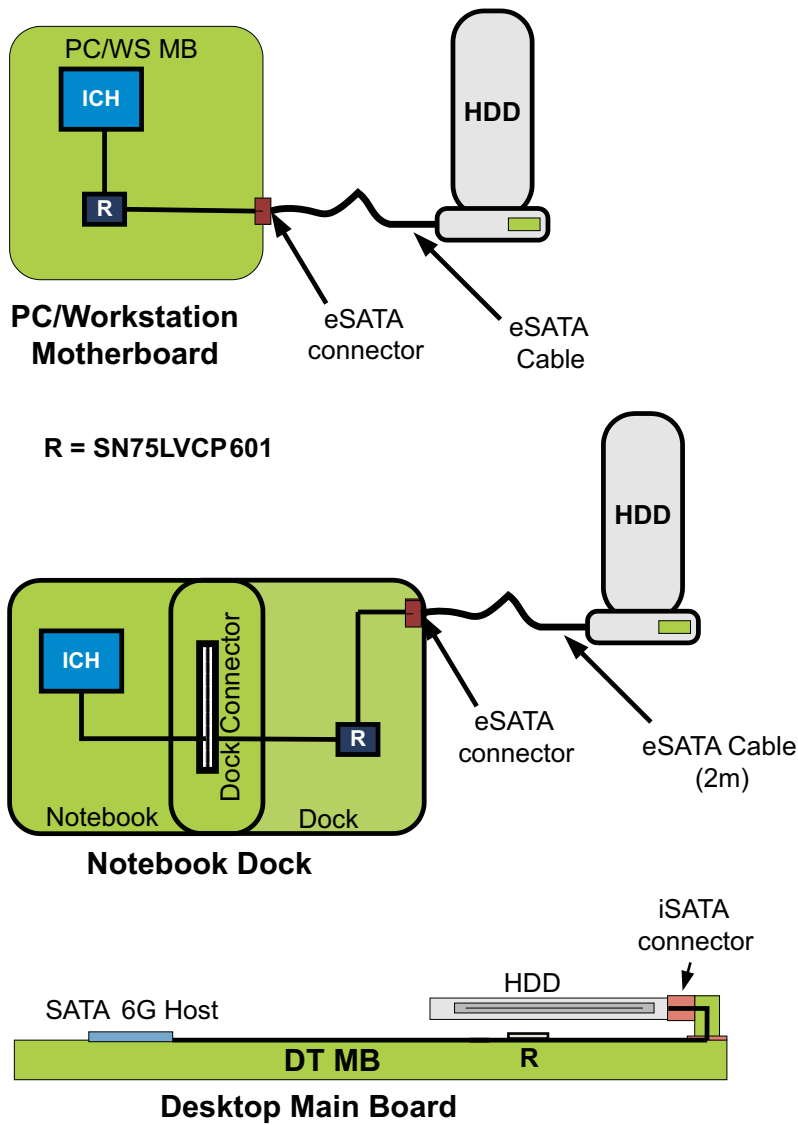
PC/WS MB

ICH

R

HDD

PC/Workstation Motherboard

eSATA connector

eSATA Cable

R = SN75LVCP601

HDD

ICH

Dock Connector

R

eSATA connector

eSATA Cable (2m)

Notebook

Dock

Notebook Dock

iSATA connector

HDD

SATA 6G Host

DT MB

R

Desktop Main Board